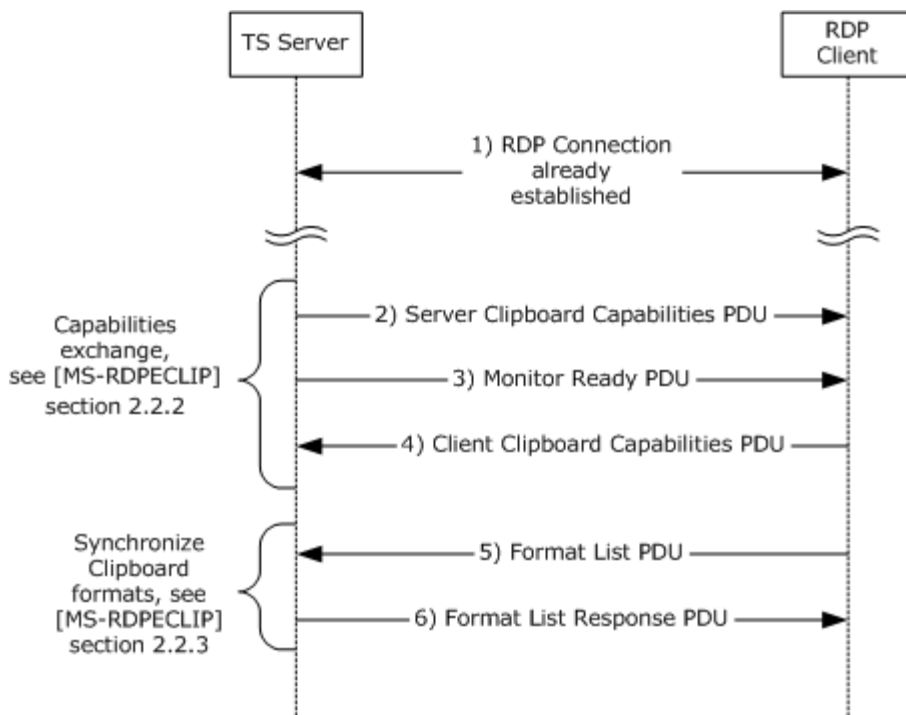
TS Server

RDP Client

1) RDP Connection already established

Capabilities exchange, see [MS-RDPECLIP] section 2.2.2

2) Server Clipboard Capabilities PDU

3) Monitor Ready PDU

4) Client Clipboard Capabilities PDU

Synchronize Clipboard formats, see [MS-RDPECLIP] section 2.2.3

5) Format List PDU

6) Format List Response PDU